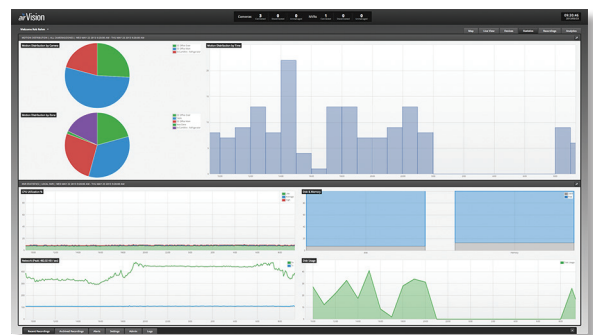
airVision

Cameras 3 0 0 NVRs 1 0 0

Map Live View Events Statistics Recordings Analytics

Motion Distribution by Camera

Motion Distribution by Time

Motion Distribution by Zone

CPU Utilization %

Disk & Memory

Network (Eth0)

Disk Usage

Recent Recordings Archived Recordings Alerts Settings